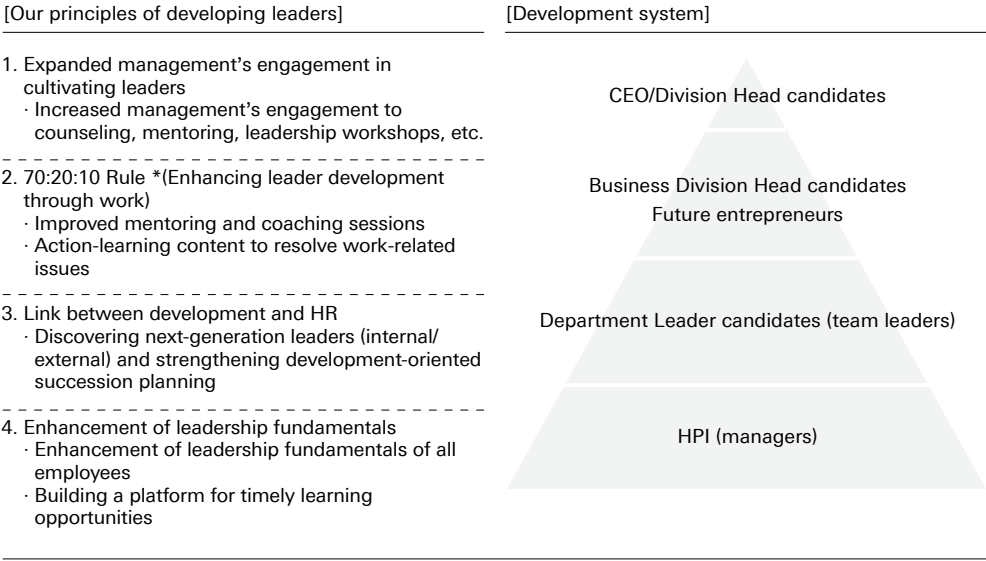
[Our principles of developing leaders]

1. Expanded management's engagement in cultivating leaders
· Increased management's engagement to counseling, mentoring, leadership workshops, etc.

2. 70:20:10 Rule *(Enhancing leader development through work)
· Improved mentoring and coaching sessions
· Action-learning content to resolve work-related issues

3. Link between development and HR
· Discovering next-generation leaders (internal/external) and strengthening development-oriented succession planning

4. Enhancement of leadership fundamentals
· Enhancement of leadership fundamentals of all employees
· Building a platform for timely learning opportunities

[Development system]

CEO/Division Head candidates

Business Division Head candidates
Future entrepreneurs

Department Leader candidates (team leaders)

HPI (managers)